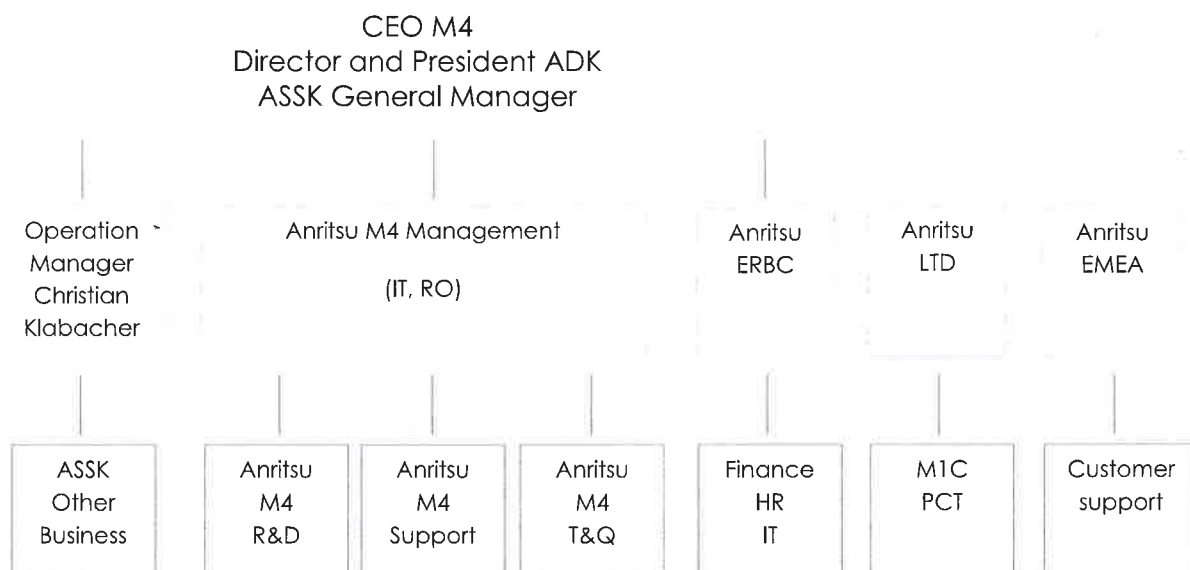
CEO M4
Director and President ADK
ASSK General Manager

Operation Manager Christian Klabacher

Anritsu M4 Management

(IT, RO)

Anritsu ERBC

Anritsu LTD

Anritsu EMEA

ASSK Other Business

Anritsu M4 R&D

Anritsu M4 Support

Anritsu M4 T&Q

Finance HR IT

M1C PCT

Customer support